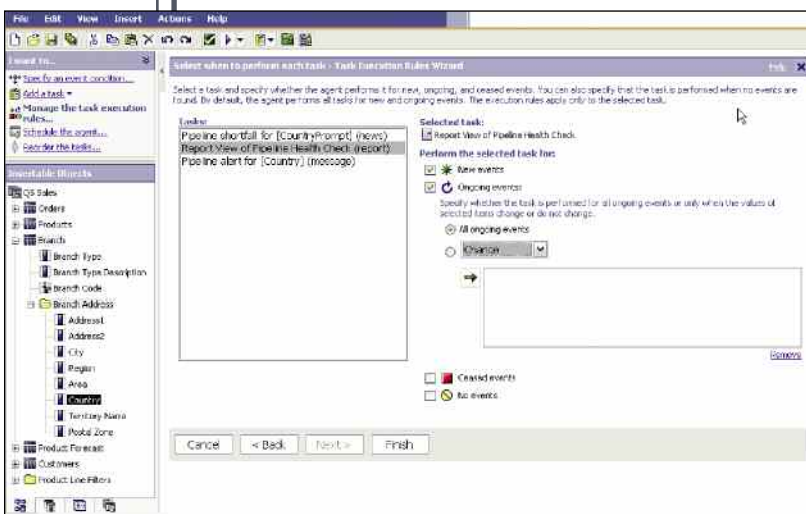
File Edit View Insert Actions Help

I want to...
Specify an event condition...
Add a task
Manage the task execution rules...
Schedule the agent...
Reorder the tasks...

Insertable Objects
GS Sales
Orders
Products
Branch
Branch Type
Branch Type Description
Branch Code
Branch Address
Address1
Address2
City
Region
Area
Country
Territory Name
Postal Zone
Product Forecast
Customers
Product Line Filters

Select when to perform each task - Task Execution Rules Wizard
Help

Select a task and specify whether the agent performs it for new, ongoing, and ceased events. You can also specify that the task is performed when no events are found. By default, the agent performs all tasks for new and ongoing events. The execution rules apply only to the selected task.

Tasks:
Pipeline shortfall for [CountryPrompt] (news)
Report View of Pipeline Health Check (report)
Pipeline alert for [Country] (message)

Selected task:
Report View of Pipeline Health Check

Perform the selected task for:
New events
Ongoing events:
Specify whether the task is performed for all ongoing events or only when the values of selected items change or do not change.
All ongoing events
Change...
Remove
Ceased events
No events

Cancel < Back Next > Finish